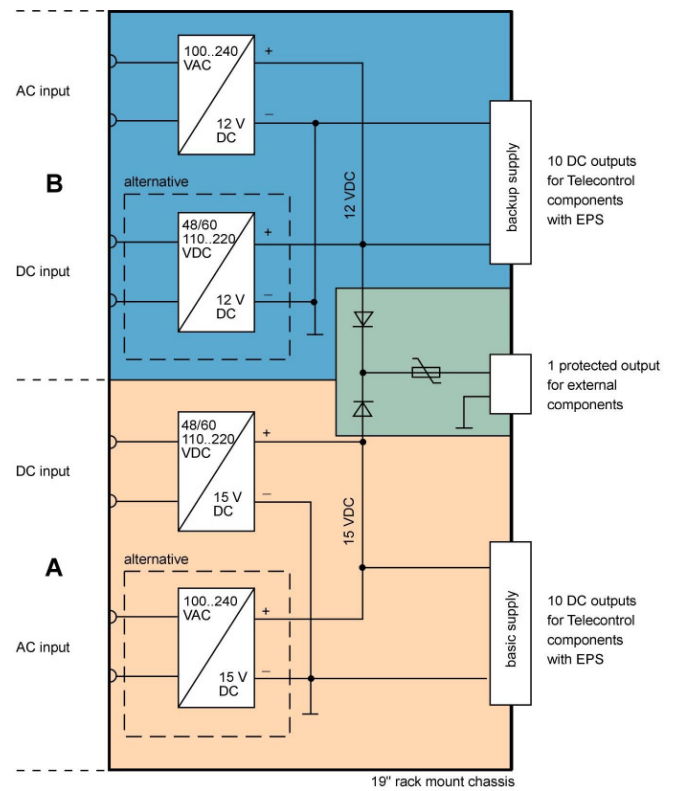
AC input

B

DC input

DC input

A

AC input

100..240 VAC

12 V DC

+

−

alternative

48/60 110..220 VDC

12 V DC

+

−

12 VDC

backup supply

10 DC outputs for Telecontrol components with EPS

1 protected output for external components

48/60 110..220 VDC

15 V DC

+

−

15 VDC

alternative

100..240 VAC

15 V DC

+

−

basic supply

10 DC outputs for Telecontrol components with EPS

19" rack mount chassis